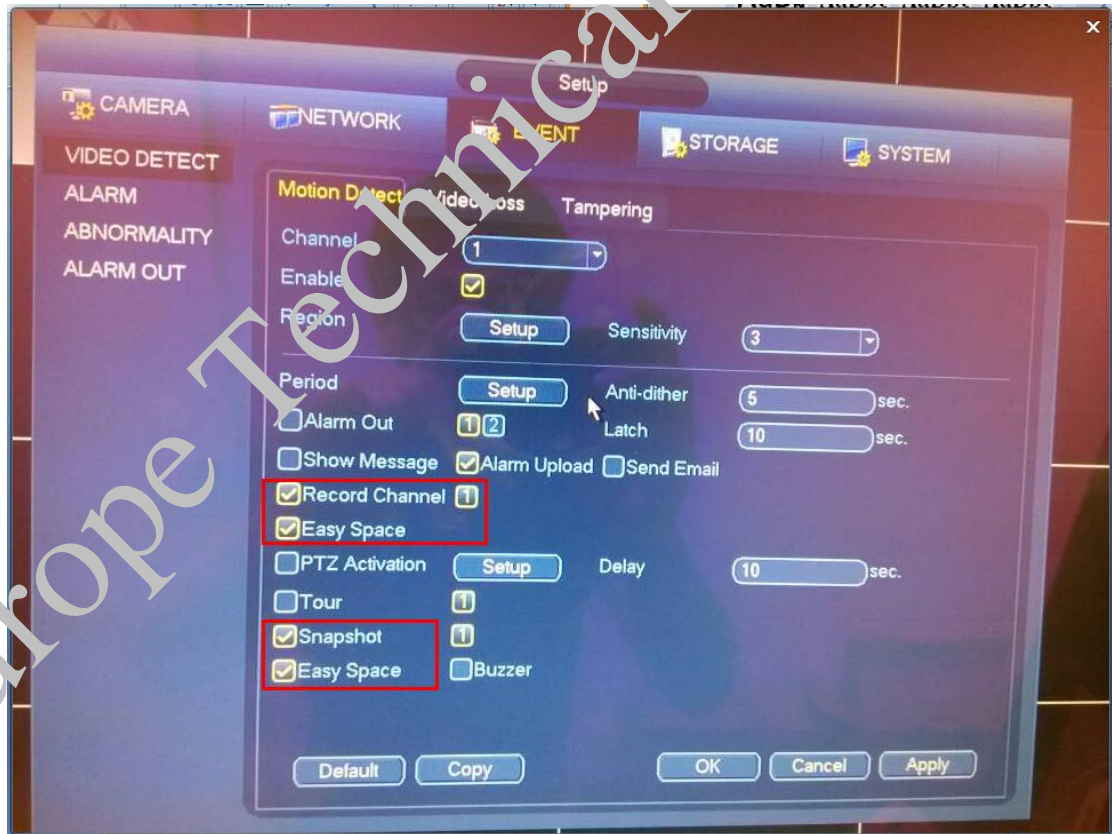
Setup

CAMERA
NETWORK
EVENT
STORAGE
SYSTEM

VIDEO DETECT
ALARM
ABNORMALITY
ALARM OUT

Motion Detect
Video Loss
Tampering

Channel 1
Enable
Region Setup Sensitivity 3
Period Setup Anti-dither 5 sec.
Alarm Out 1 2 Latch 10 sec.
Show Message Alarm Upload Send Email
Record Channel 1
Easy Space
PTZ Activation Setup Delay 10 sec.
Tour 1
Snapshot 1
Easy Space Buzzer

Default Copy OK Cancel Apply

Europe Technical